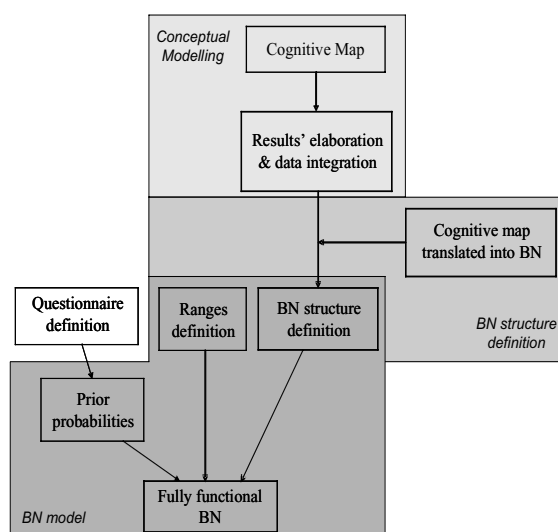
Conceptual Modelling

Cognitive Map

Results' elaboration & data integration

Cognitive map translated into BN

Questionnaire definition

Ranges definition

BN structure definition

BN structure definition

Prior probabilities

Fully functional BN

BN model